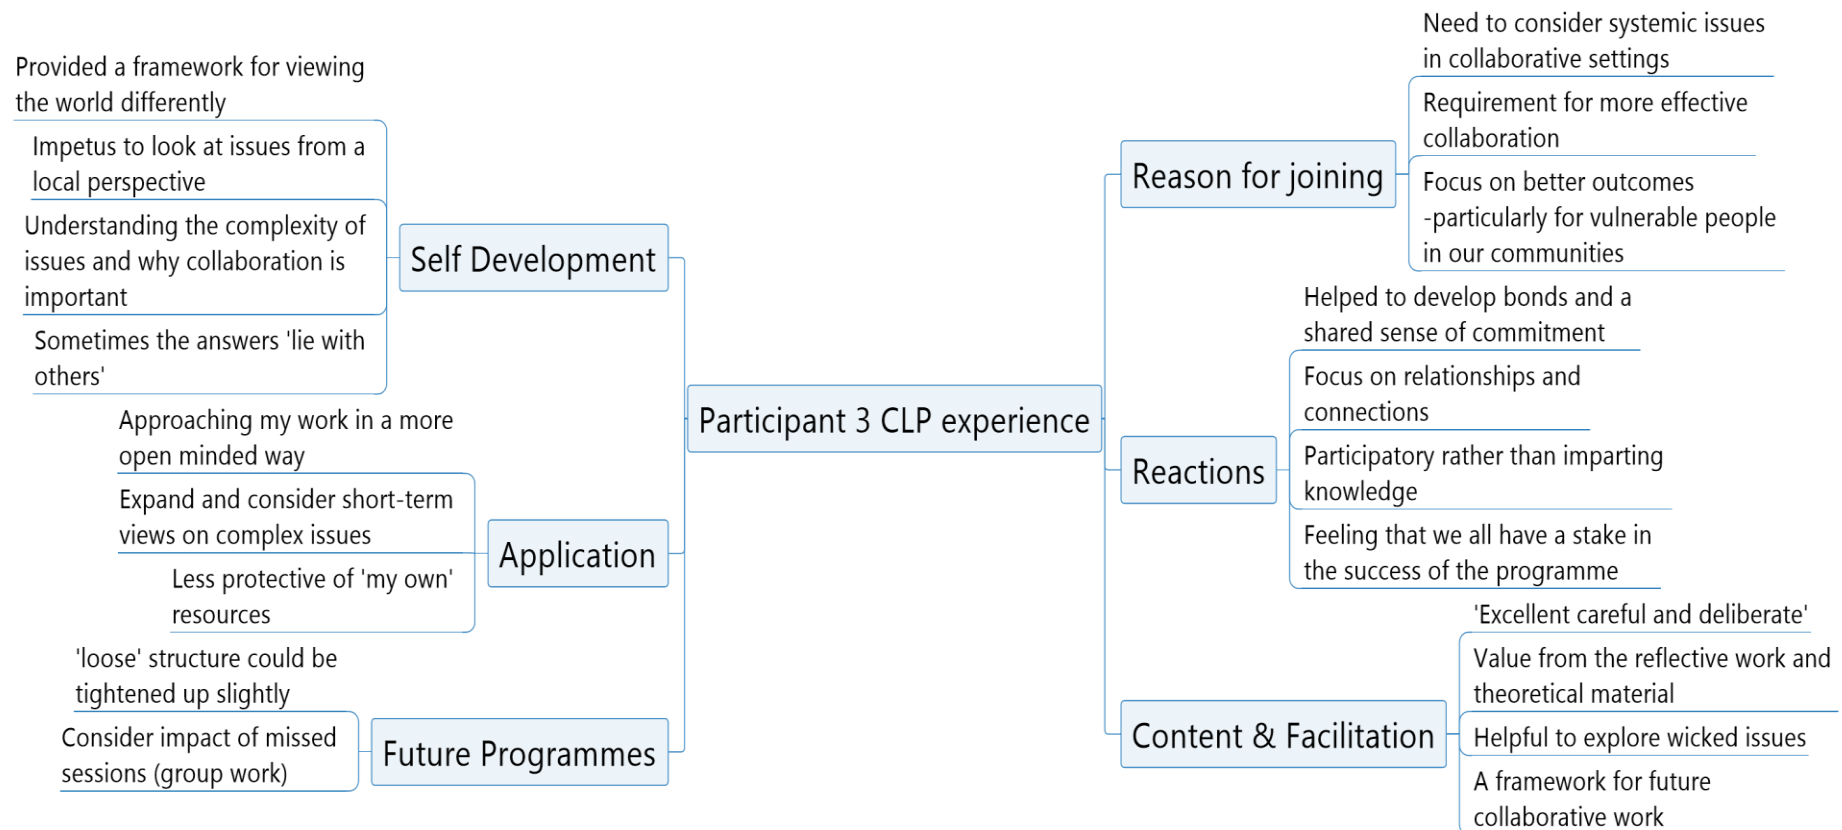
Participant 3 CLP experience

Self Development

Provided a framework for viewing the world differently

Impetus to look at issues from a local perspective

Understanding the complexity of issues and why collaboration is important

Sometimes the answers 'lie with others'

Application

Approaching my work in a more open minded way

Expand and consider short-term views on complex issues

Less protective of 'my own' resources

Future Programmes

'loose' structure could be tightened up slightly

Consider impact of missed sessions (group work)

Reason for joining

Need to consider systemic issues in collaborative settings

Requirement for more effective collaboration

Focus on better outcomes -particularly for vulnerable people in our communities

Reactions

Helped to develop bonds and a shared sense of commitment

Focus on relationships and connections

Participatory rather than imparting knowledge

Feeling that we all have a stake in the success of the programme

Content & Facilitation

'Excellent careful and deliberate'

Value from the reflective work and theoretical material

Helpful to explore wicked issues

A framework for future collaborative work